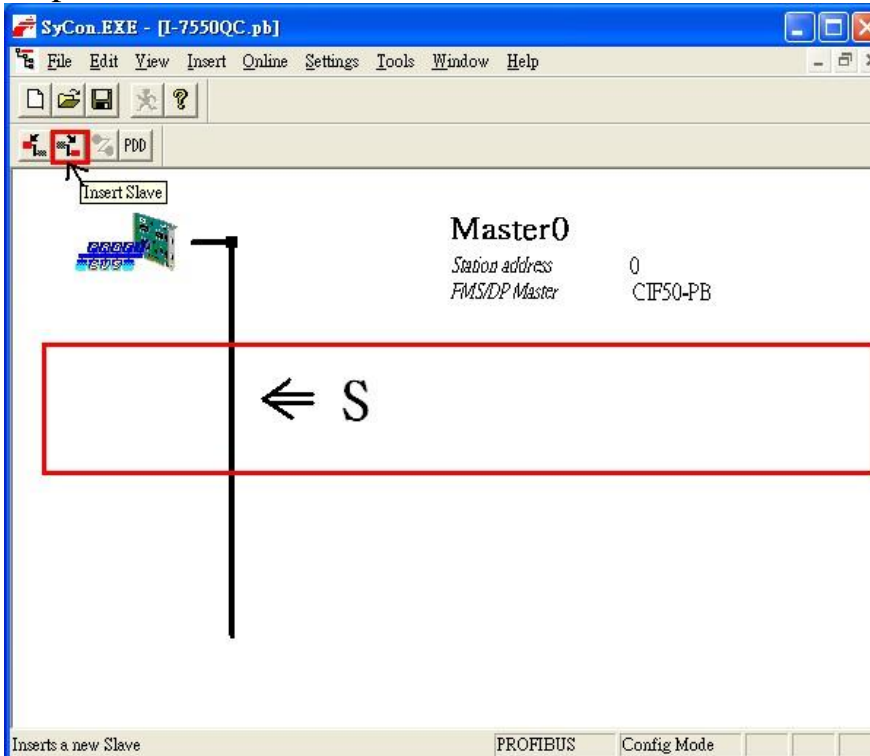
SyCon.EXE - [I-7550QC.pb]

File Edit View Insert Online Settings Tools Window Help

PDD

Insert Slave

PROFIBUS

Master0
Station address 0
FMS/DP Master CIF50-PB

⇐ S

Inserts a new Slave PROFIBUS Config Mode